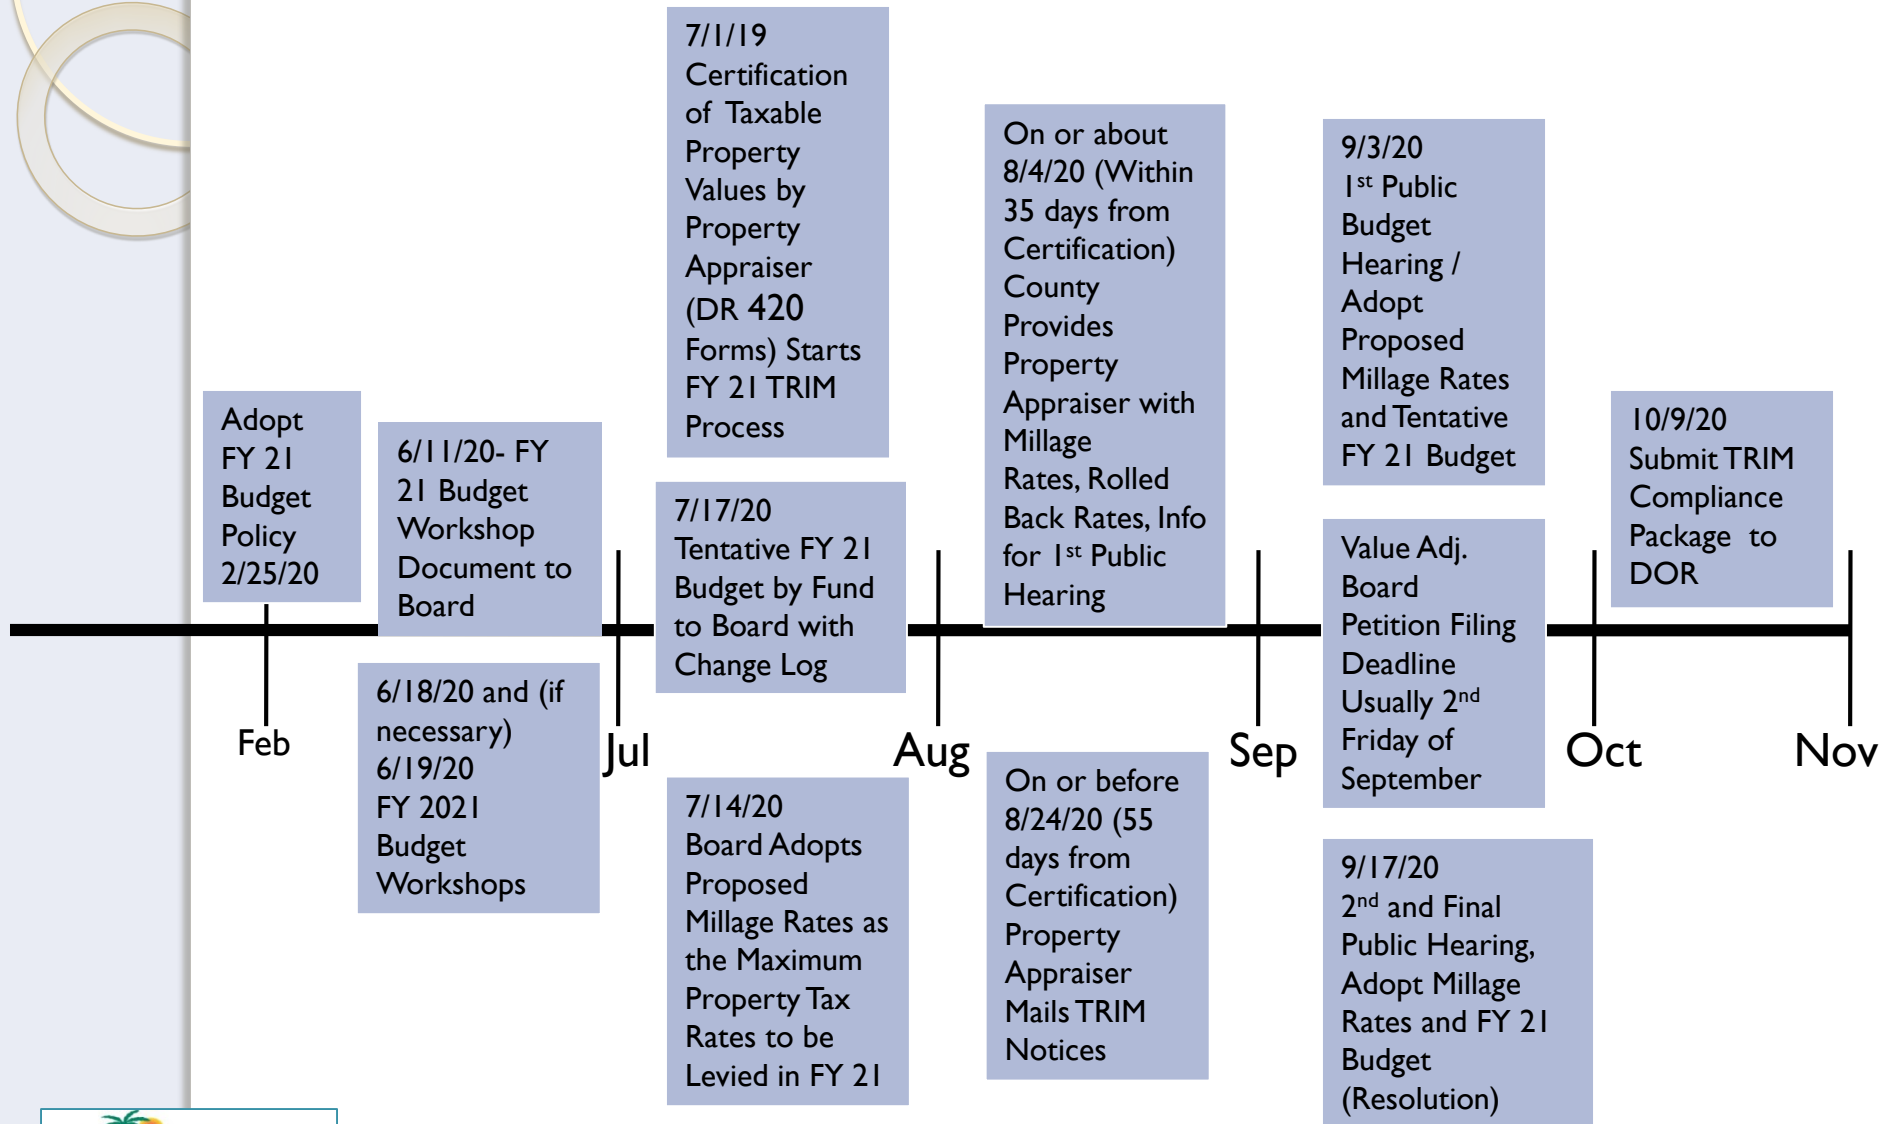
Adopt FY 21 Budget Policy 2/25/20

6/11/20- FY 21 Budget Workshop Document to Board

6/18/20 and (if necessary) 6/19/20 FY 2021 Budget Workshops

7/1/19 Certification of Taxable Property Values by Property Appraiser (DR 420 Forms) Starts FY 21 TRIM Process

7/17/20 Tentative FY 21 Budget by Fund to Board with Change Log

7/14/20 Board Adopts Proposed Millage Rates as the Maximum Property Tax Rates to be Levied in FY 21

On or about 8/4/20 (Within 35 days from Certification) County Provides Property Appraiser with Millage Rates, Rolled Back Rates, Info for 1$^{st}$ Public Hearing

On or before 8/24/20 (55 days from Certification) Property Appraiser Mails TRIM Notices

9/3/20 1$^{st}$ Public Budget Hearing / Adopt Proposed Millage Rates and Tentative FY 21 Budget

Value Adj. Board Petition Filing Deadline Usually 2$^{nd}$ Friday of September

9/17/20 2$^{nd}$ and Final Public Hearing, Adopt Millage Rates and FY 21 Budget (Resolution)

10/9/20 Submit TRIM Compliance Package to DOR

Feb

Jul

Aug

Sep

Oct

Nov